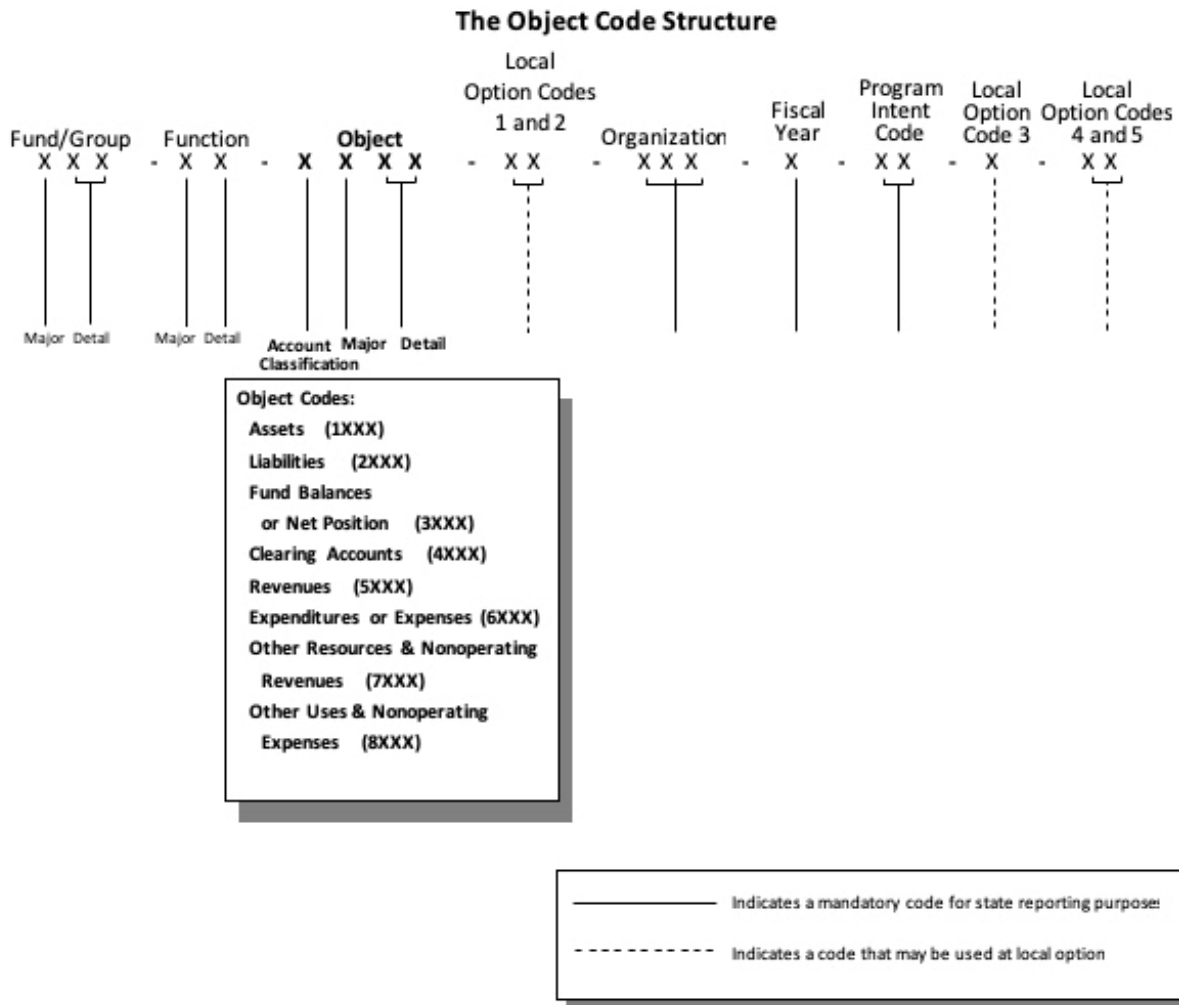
The Object Code Structure

Fund/Group
X X X
Major Detail

Function
- X X
Major Detail

Object
- X X X X
Account Classification Major Detail

Local Option Codes 1 and 2
- X X

Organization
- X X X

Fiscal Year
- X

Program Intent Code
- X X

Local Option Code 3
- X

Local Option Codes 4 and 5
- X X

Object Codes:
Assets (1XXX)
Liabilities (2XXX)
Fund Balances or Net Position (3XXX)
Clearing Accounts (4XXX)
Revenues (5XXX)
Expenditures or Expenses (6XXX)
Other Resources & Nonoperating Revenues (7XXX)
Other Uses & Nonoperating Expenses (8XXX)

Indicates a mandatory code for state reporting purposes
Indicates a code that may be used at local option